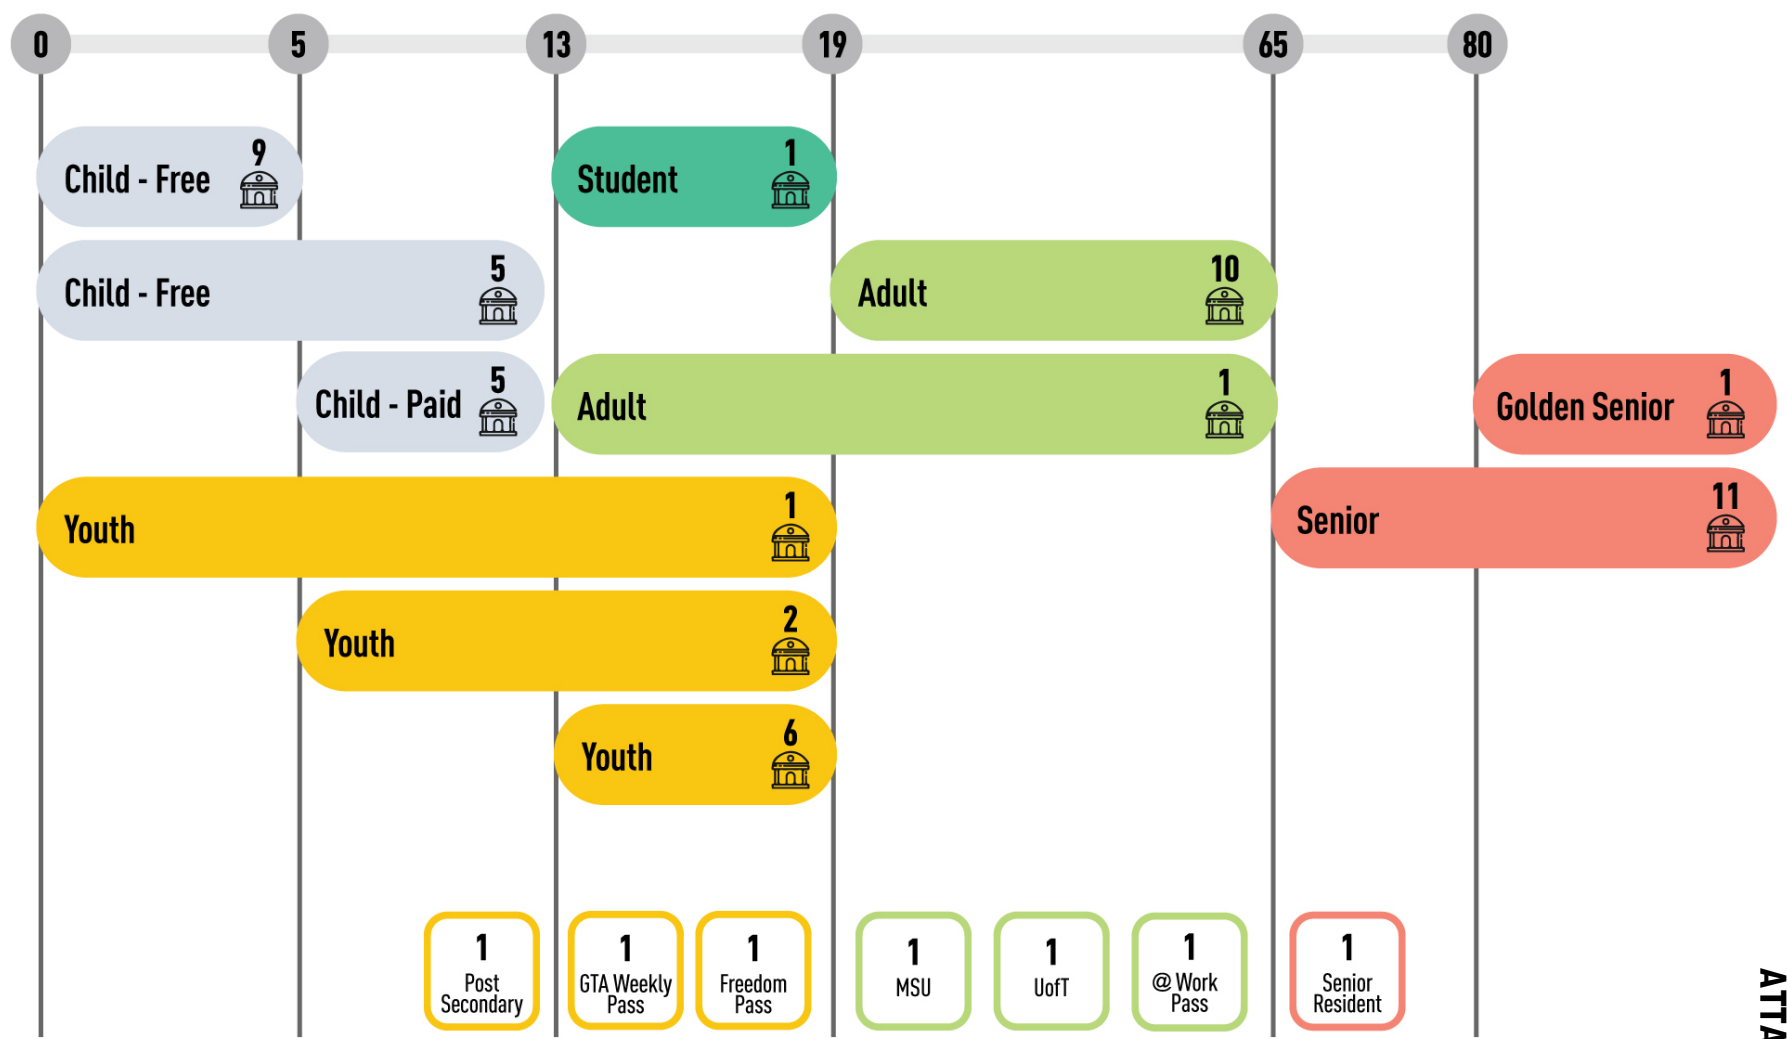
0 5 13 19 65 80

Child - Free 9

Student 1

Child - Free 5

Adult 10

Child - Paid 5

Adult 1

Golden Senior 1

Youth 1

Senior 11

Youth 2

Youth 6

1 Post Secondary

1 GTA Weekly Pass

1 Freedom Pass

1 MSU

1 UofT

1 @ Work Pass

1 Senior Resident

ATTA